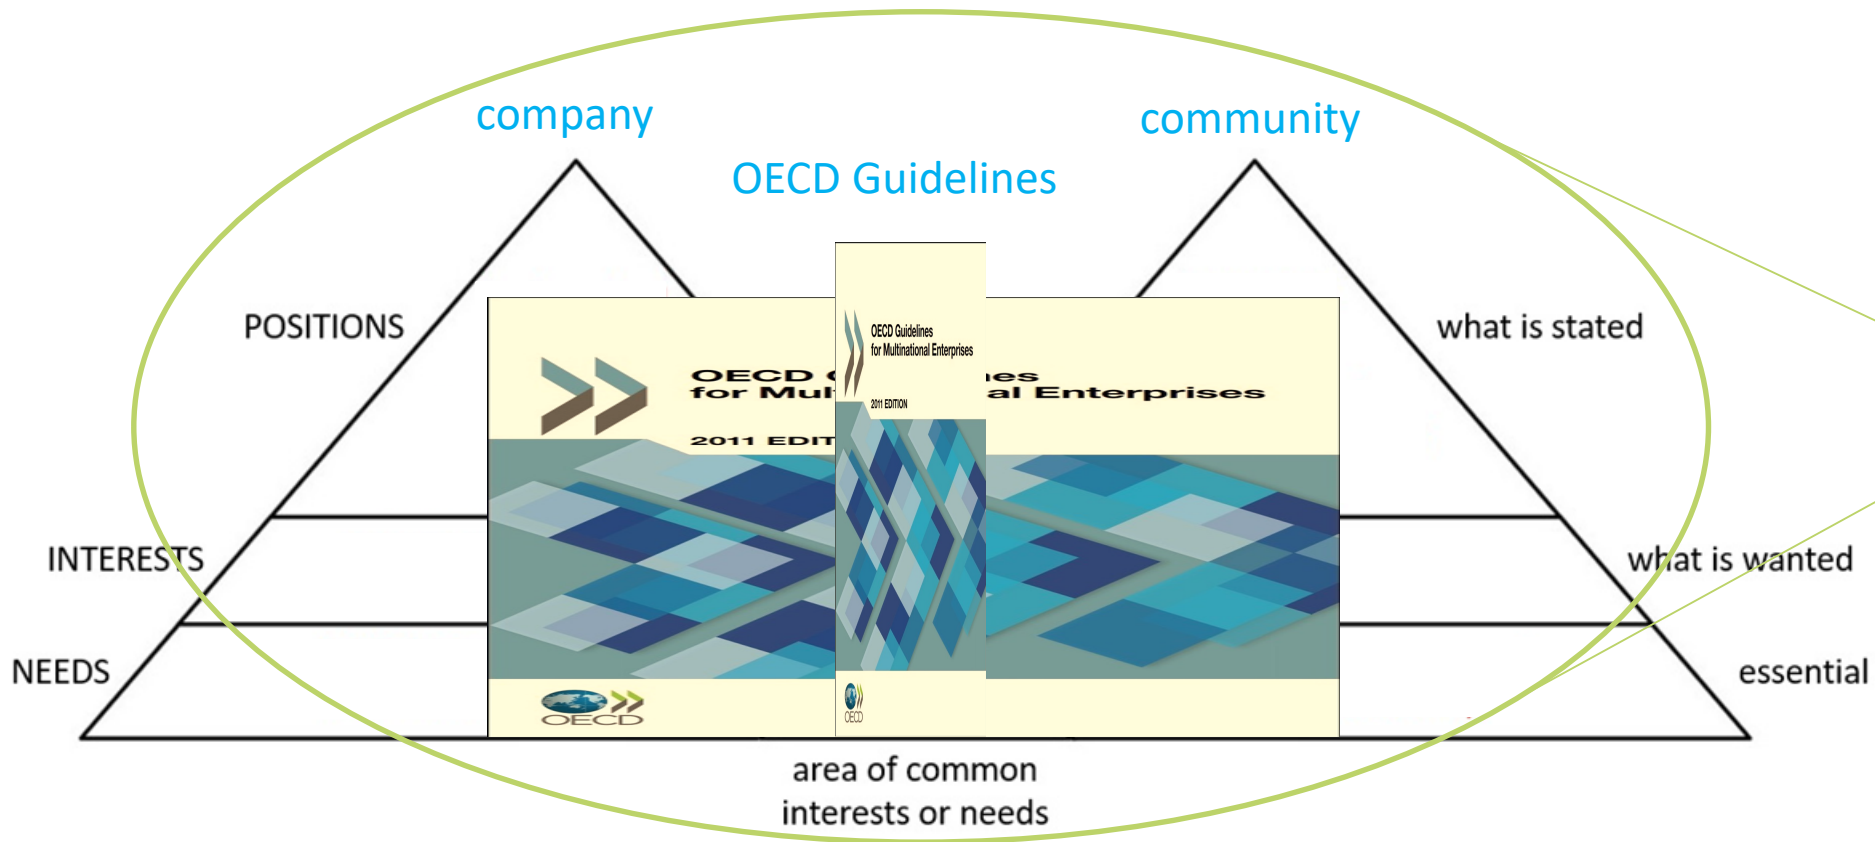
company

community

OECD Guidelines

POSITIONS

what is stated

OECD Guidelines for Multinational Enterprises

2011 EDITION

OECD G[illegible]nes for Mul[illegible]al Enterprises

2011 EDIT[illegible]

INTERESTS

what is wanted

NEEDS

essential

OECD

OECD

area of common interests or needs